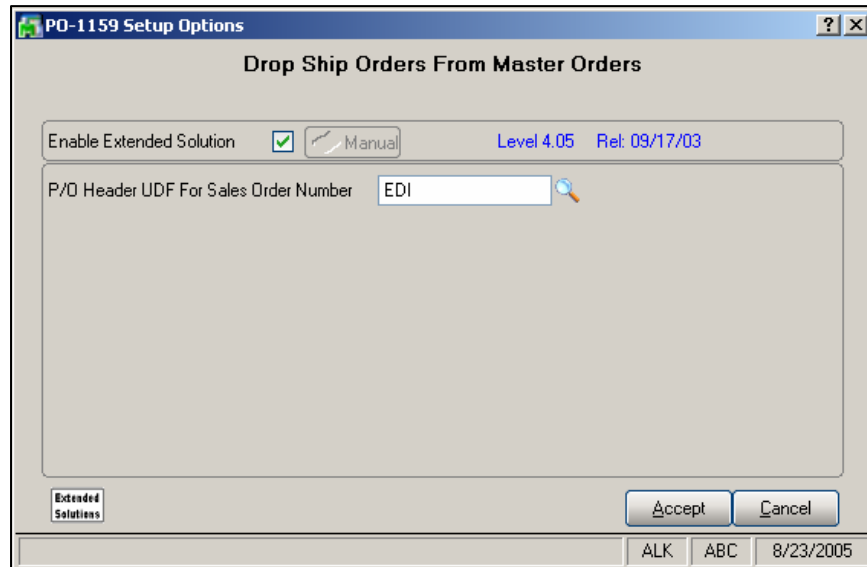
PO-1159 Setup Options

?

X

Drop Ship Orders From Master Orders

Enable Extended Solution

Manual

Level 4.05

Rel: 09/17/03

P/O Header UDF For Sales Order Number

EDI

Extended Solutions

Accept

Cancel

ALK

ABC

8/23/2005